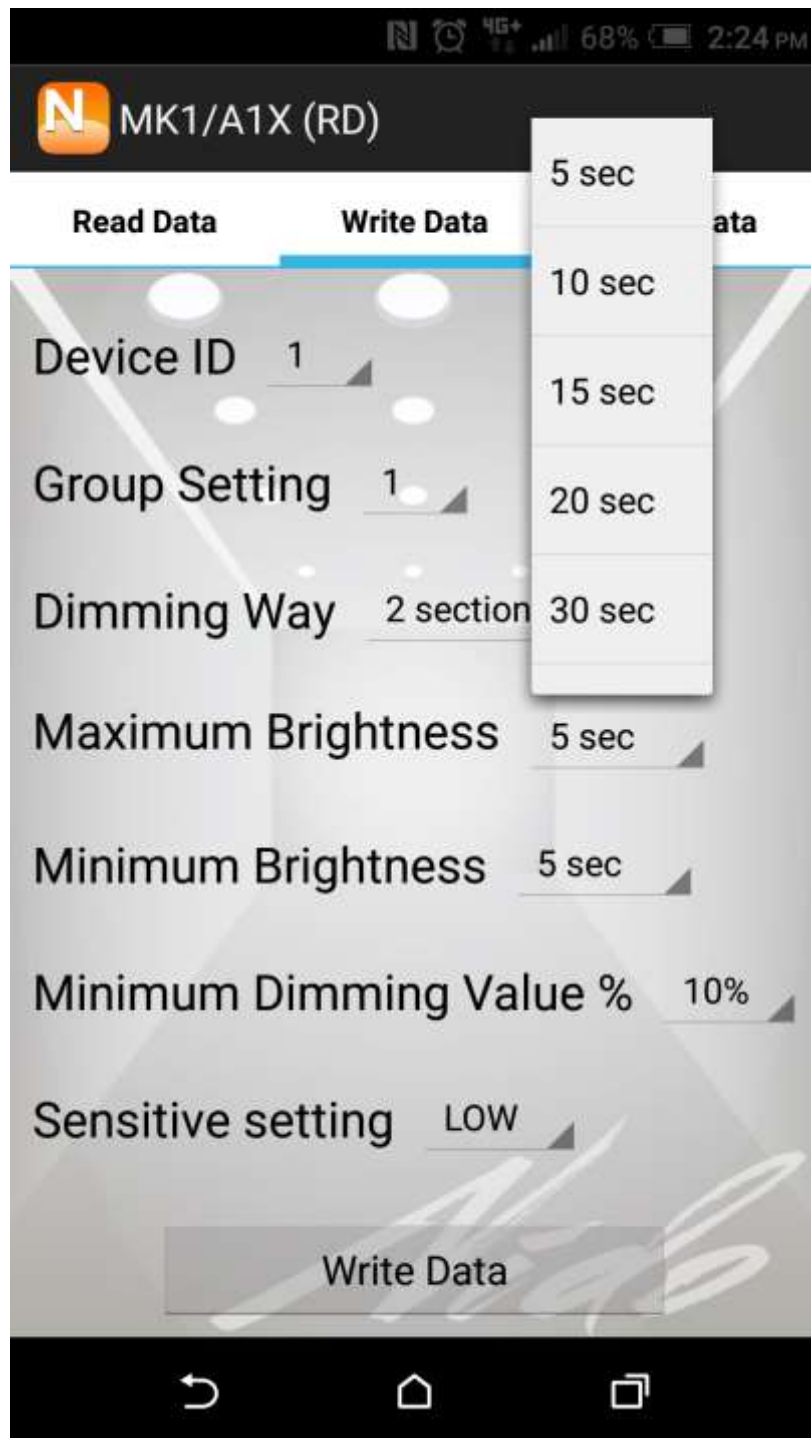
4G+ 68% 2:24 PM

N MK1/A1X (RD)

Read Data

Write Data

ata

5 sec

10 sec

15 sec

20 sec

30 sec

Device ID 1

Group Setting 1

Dimming Way 2 section

Maximum Brightness 5 sec

Minimum Brightness 5 sec

Minimum Dimming Value % 10%

Sensitive setting LOW

Write Data